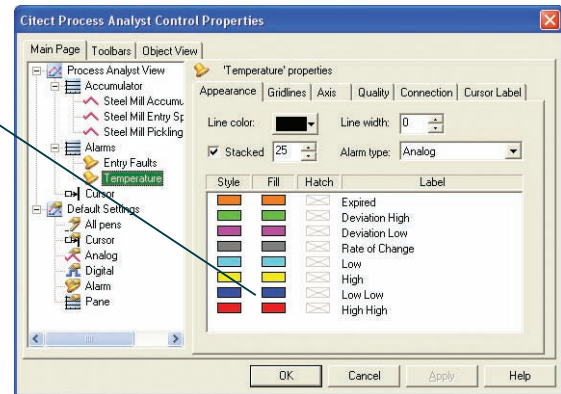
Citect Process Analyst Control Properties

Main Page | Toolbars | Object View

Process Analyst View
Accumulator
Steel Mill Accumu
Steel Mill Entry Sp
Steel Mill Pickling
Alarms
Entry Faults
Temperature
Cursor
Default Settings
All pens
Cursor
Analog
Digital
Alarm
Pane

'Temperature' properties

Appearance | Gridlines | Axis | Quality | Connection | Cursor Label

Line color:
Line width: 0
Stacked 25
Alarm type: Analog

| Style | Fill | Hatch | Label |
|---|---|---|---|
| | | | Expired |
| | | | Deviation High |
| | | | Deviation Low |
| | | | Rate of Change |
| | | | Low |
| | | | High |
| | | | Low Low |
| | | | High High |

OK | Cancel | Apply | Help